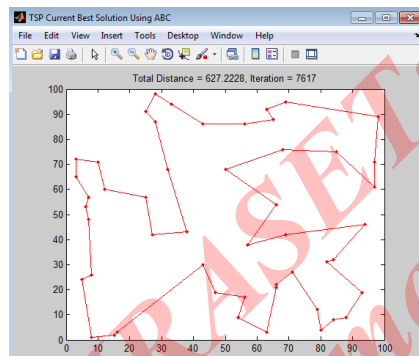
TSP Current Best Solution Using ABC

File Edit View Insert Tools Desktop Window Help

Total Distance = 627.2228, Iteration = 7617

100
90
80
70
60
50
40
30
20
10
0

0 10 20 30 40 50 60 70 80 90 100

RASET